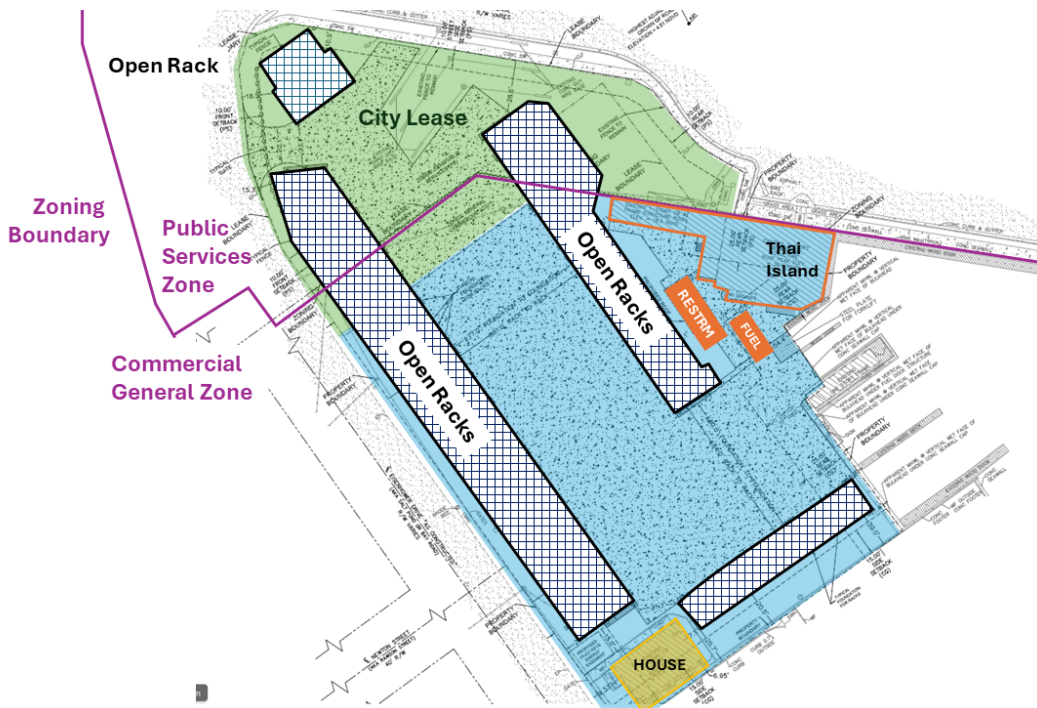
Open Rack

City Lease

Zoning Boundary

Public Services Zone

Commercial General Zone

Open Racks

Open Racks

Thai Island

RESTRM

FUEL

HOUSE

LEASE BOUNDARY

PROPERTY BOUNDARY

ZONING BOUNDARY

10.00' FRONT SETBACK (PS)

E. NEWTON STREET

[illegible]